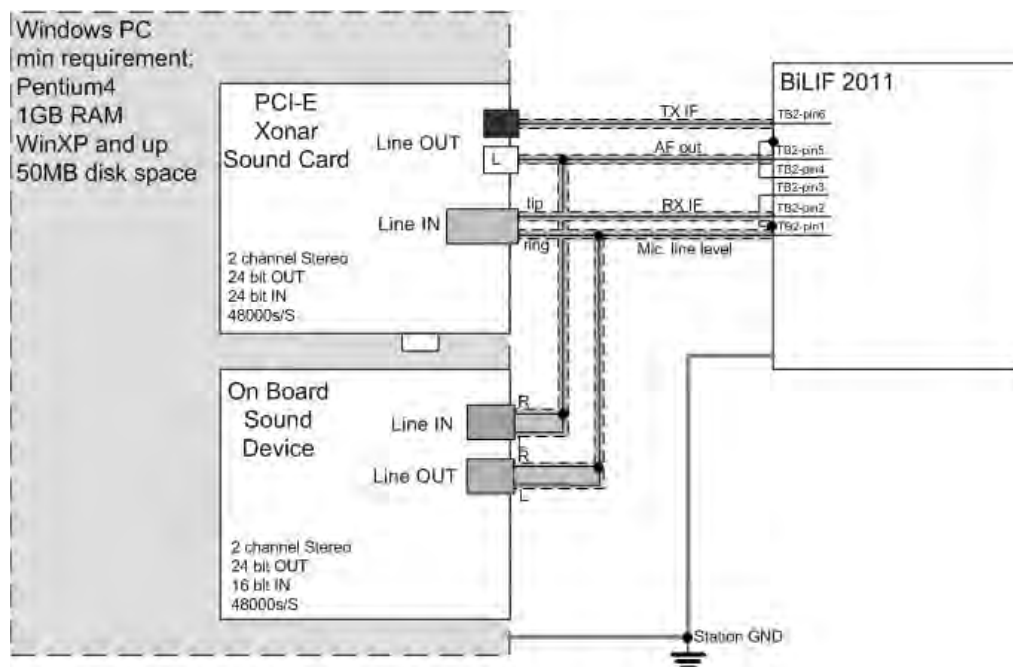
Windows PC
min requirement:
Pentium4
1GB RAM
WinXP and up
50MB disk space

PCI-E
Xonar
Sound Card

Line OUT

L

Line IN

tip

ring

2 channel Stereo
24 bit OUT
24 bit IN
48000s/S

TX IF

AF out

RX IF

Mic. line level

BiLIF 2011

TB2-pin6
TB2-pin5
TB2-pin4
TB2-pin3
TB2-pin2
TB2-pin1

On Board
Sound
Device

Line IN

R

Line OUT

R

L

2 channel Stereo
24 bit OUT
16 bit IN
48000s/S

Station GND